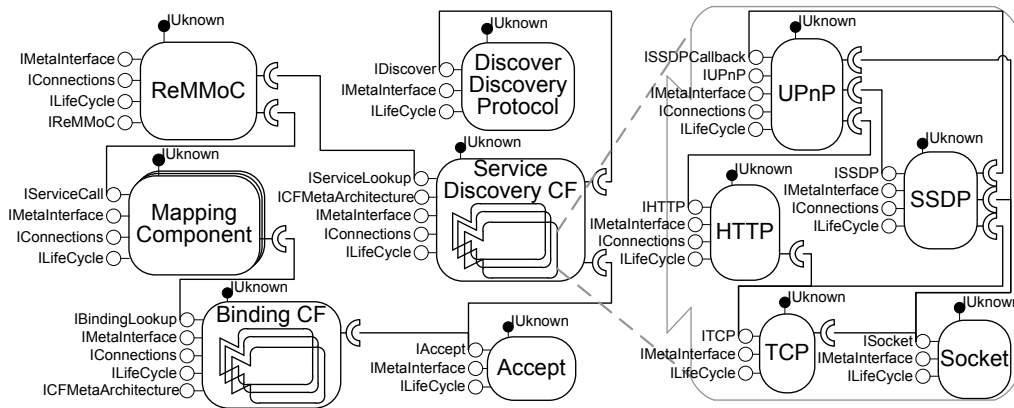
IUnknown
IMetaInterface
IConnections
ILifeCycle
IReMMoC
ReMMoC

IUnknown
IDiscover
IMetaInterface
ILifeCycle
Discover Discovery Protocol

IUnknown
ISSDPCallback
IUPnP
IMetaInterface
IConnections
ILifeCycle
UPnP

IUnknown
IServiceCall
IMetaInterface
IConnections
ILifeCycle
Mapping Component

IUnknown
IServiceLookup
ICFMetaArchitecture
IMetaInterface
IConnections
ILifeCycle
Service Discovery CF

IUnknown
ISSDP
IMetaInterface
IConnections
ILifeCycle
SSDP

IUnknown
IHTTP
IMetaInterface
IConnections
ILifeCycle
HTTP

IUnknown
IBindingLookup
IMetaInterface
IConnections
ILifeCycle
ICFMetaArchitecture
Binding CF

IUnknown
IAccept
IMetaInterface
ILifeCycle
Accept

IUnknown
ITCP
IMetaInterface
ILifeCycle
TCP

IUnknow
ISocket
IMetaInterface
ILifeCycle
Socket